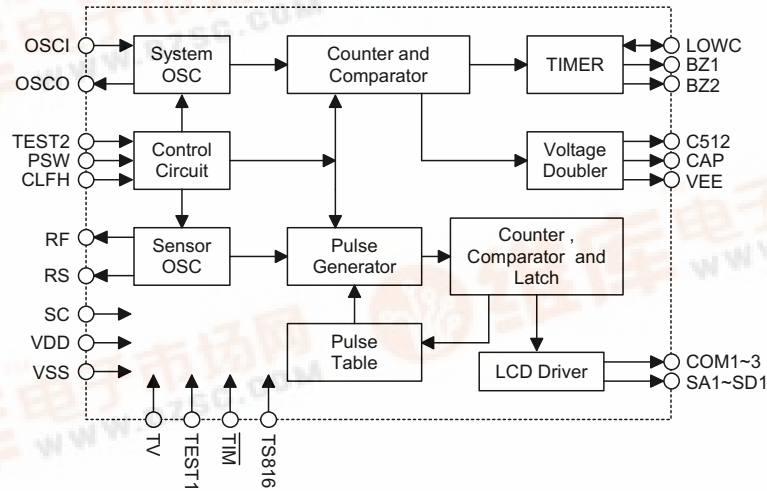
OSCI
OSCO
System OSC
Counter and Comparator
TIMER
LOWC
BZ1
BZ2
TEST2
PSW
CLFH
Control Circuit
Voltage Doubler
C512
CAP
VEE
RF
RS
Sensor OSC
Pulse Generator
Counter , Comparator and Latch
SC
VDD
VSS
Pulse Table
LCD Driver
COM1~3
SA1~SD1
TV
TEST1
$\overline{TIM}$
TS816